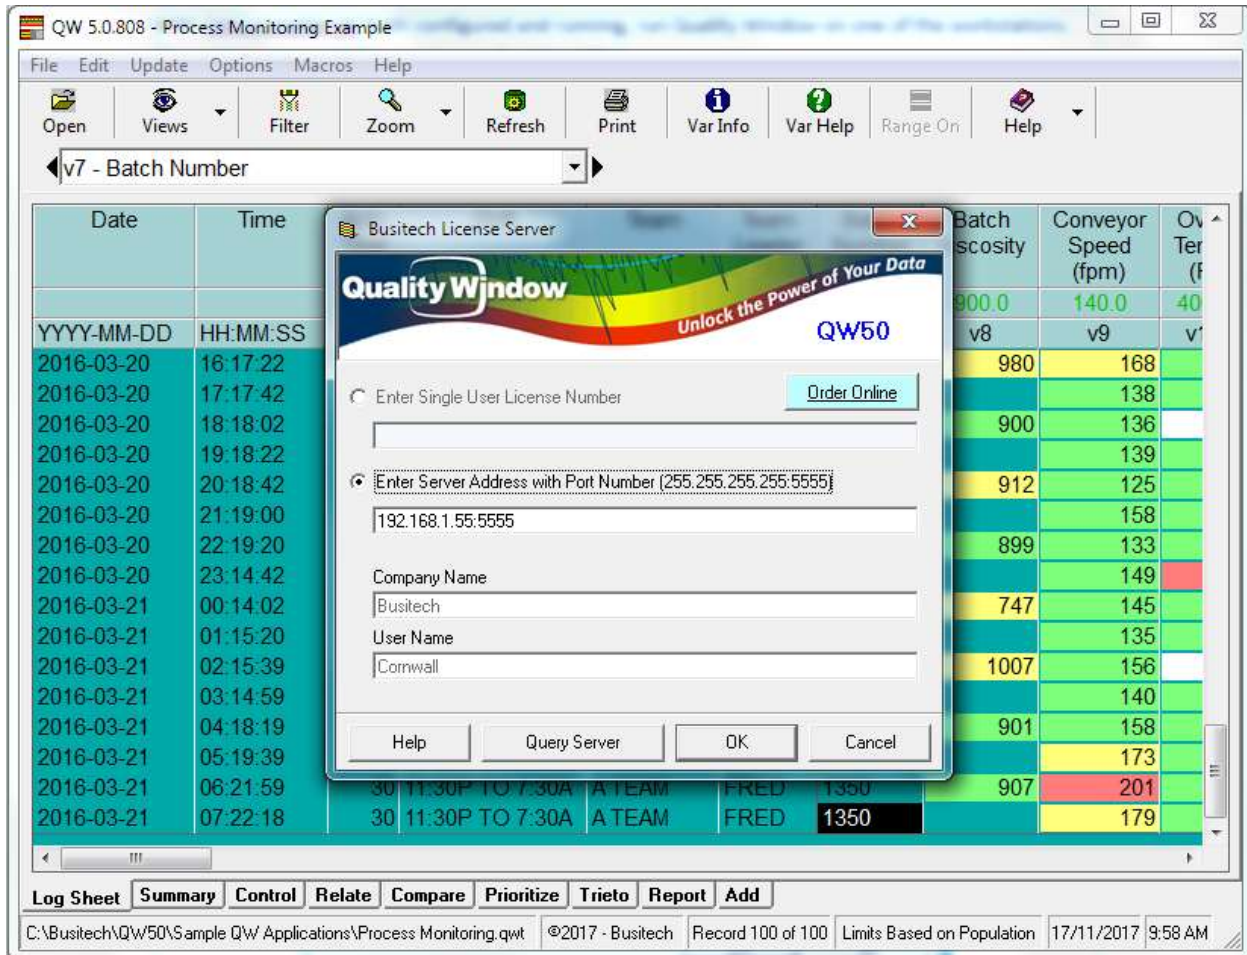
QW 5.0.808 - Process Monitoring Example

File Edit Update Options Macros Help

Open Views Filter Zoom Refresh Print Var Info Var Help Range On Help

v7 - Batch Number

| Date | Time | | Batch Viscosity | Conveyor Speed (fpm) | Ov Ter (F |
|---|---|---|---|---|---|
| | | | 900.0 | 140.0 | 40 |
| YYYY-MM-DD | HH:MM:SS | | v8 | v9 | v1 |
| 2016-03-20 | 16:17:22 | | 980 | 168 | |
| 2016-03-20 | 17:17:42 | | | 138 | |
| 2016-03-20 | 18:18:02 | | 900 | 136 | |
| 2016-03-20 | 19:18:22 | | | 139 | |
| 2016-03-20 | 20:18:42 | | 912 | 125 | |
| 2016-03-20 | 21:19:00 | | | 158 | |
| 2016-03-20 | 22:19:20 | | 899 | 133 | |
| 2016-03-20 | 23:14:42 | | | 149 | |
| 2016-03-21 | 00:14:02 | | 747 | 145 | |
| 2016-03-21 | 01:15:20 | | | 135 | |
| 2016-03-21 | 02:15:39 | | 1007 | 156 | |
| 2016-03-21 | 03:14:59 | | | 140 | |
| 2016-03-21 | 04:18:19 | | 901 | 158 | |
| 2016-03-21 | 05:19:39 | | | 173 | |
| 2016-03-21 | 06:21:59 | 30 11:30P TO 7:30A A TEAM FRED 1350 | 907 | 201 | |
| 2016-03-21 | 07:22:18 | 30 11:30P TO 7:30A A TEAM FRED 1350 | | 179 | |

Busitech License Server

Quality Window
Unlock the Power of Your Data
QW50

Enter Single User License Number
Order Online

Enter Server Address with Port Number (255.255.255.255:5555)
192.168.1.55:5555

Company Name
Busitech
User Name
Cornwall

Help Query Server OK Cancel

Log Sheet Summary Control Relate Compare Prioritize Trieto Report Add

C:\Busitech\QW50\Sample QW Applications\Process Monitoring.qwt ©2017 - Busitech Record 100 of 100 Limits Based on Population 17/11/2017 9:58 AM